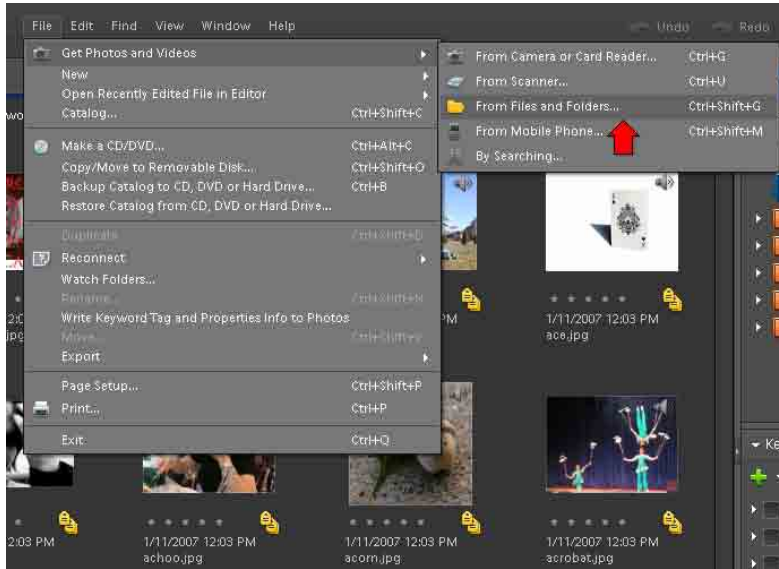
File Edit Find View Window Help

Undo Redo

Get Photos and Videos
New
Open Recently Edited File in Editor
Catalog... Ctrl+Shift+C
Make a CD/DVD... Ctrl+Alt+C
Copy/Move to Removable Disk... Ctrl+Shift+O
Backup Catalog to CD, DVD or Hard Drive... Ctrl+B
Restore Catalog from CD, DVD or Hard Drive...
Duplicate Ctrl+Shift+D
Reconnect
Watch Folders...
Rename... Ctrl+Shift+N
Write Keyword Tag and Properties Info to Photos
Move... Ctrl+Shift+V
Export
Page Setup... Ctrl+Shift+P
Print... Ctrl+P
Exit Ctrl+Q

From Camera or Card Reader... Ctrl+G
From Scanner... Ctrl+U
From Files and Folders... Ctrl+Shift+G
From Mobile Phone... Ctrl+Shift+M
By Searching...

wo
2:0
jpg
PM
1/11/2007 12:03 PM
ace.jpg
2:03 PM
1/11/2007 12:03 PM
achoo.jpg
1/11/2007 12:03 PM
acorn.jpg
1/11/2007 12:03 PM
acrobat.jpg
Ke